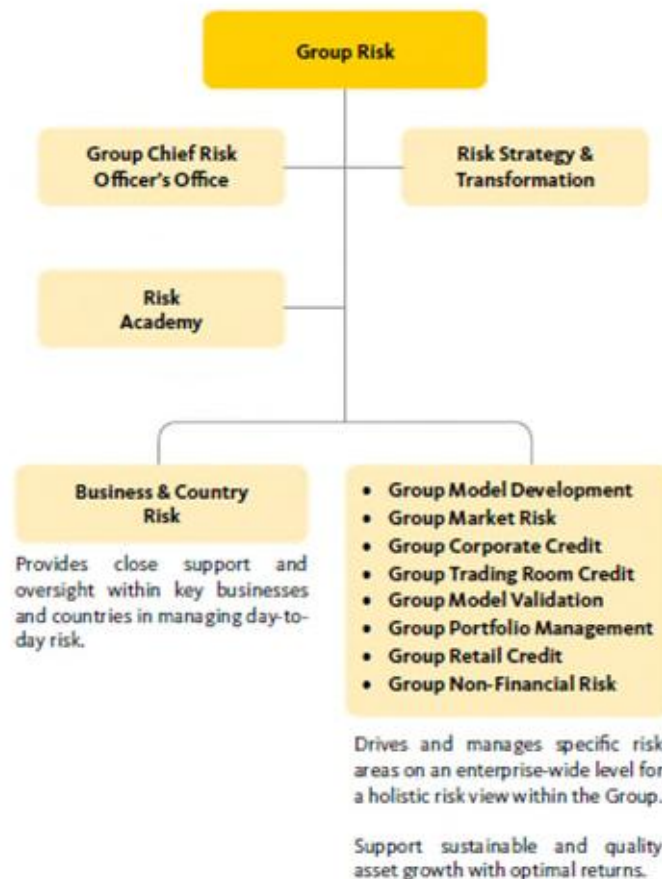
Group Risk

Group Chief Risk Officer's Office

Risk Strategy & Transformation

Risk Academy

Business & Country Risk

Provides close support and oversight within key businesses and countries in managing day-to-day risk.

- Group Model Development
- Group Market Risk
- Group Corporate Credit
- Group Trading Room Credit
- Group Model Validation
- Group Portfolio Management
- Group Retail Credit
- Group Non-Financial Risk

Drives and manages specific risk areas on an enterprise-wide level for a holistic risk view within the Group.

Support sustainable and quality asset growth with optimal returns.